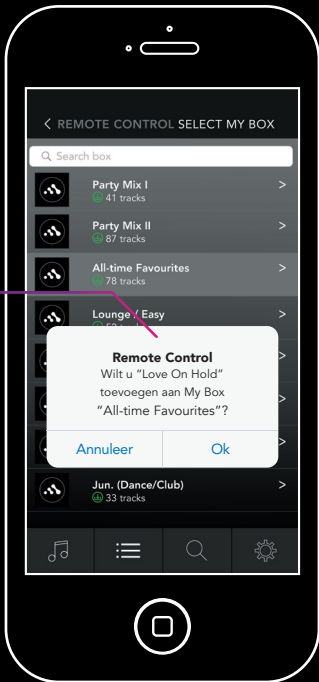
< REMOTE CONTROL SELECT MY BOX

Search box

Party Mix I
41 tracks
>

Party Mix II
87 tracks
>

All-time Favourites
78 tracks
>

Lounge / Easy
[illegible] tracks
>

Remote Control
Wilt u "Love On Hold" toevoegen aan My Box "All-time Favourites"?

Annuleer
Ok

Jun. (Dance/Club)
33 tracks
>